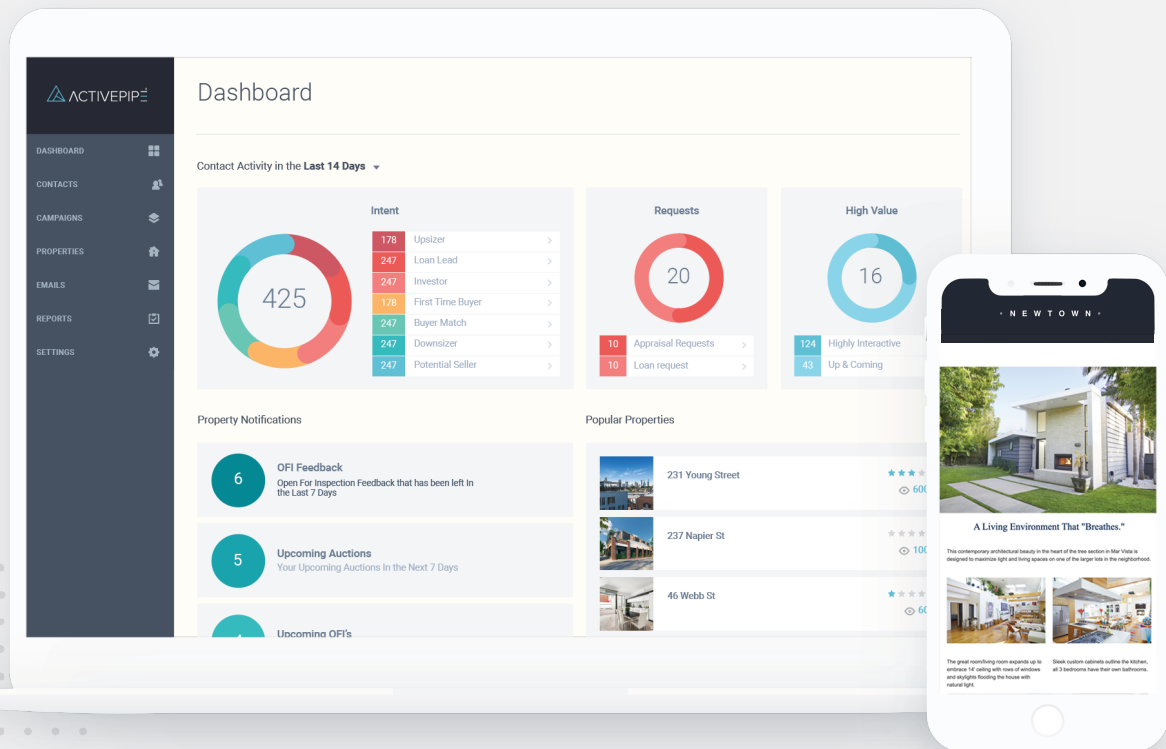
ACTIVEPIPE

DASHBOARD
CONTACTS
CAMPAIGNS
PROPERTIES
EMAILS
REPORTS
SETTINGS

Dashboard

Contact Activity in the Last 14 Days

Intent

425

| 178 | Upsizer |
|---|---|
| 247 | Loan Lead |
| 247 | Investor |
| 178 | First Time Buyer |
| 247 | Buyer Match |
| 247 | Downsizer |
| 247 | Potential Seller |

Requests

20

| 10 | Appraisal Requests |
|---|---|
| 10 | Loan request |

High Value

16

| 124 | Highly Interactive |
|---|---|
| 43 | Up & Coming |

Property Notifications

6
OFI Feedback
Open For Inspection Feedback that has been left In the Last 7 Days

5
Upcoming Auctions
Your Upcoming Auctions In the Next 7 Days

Upcoming OFI's

Popular Properties

231 Young Street
600

237 Napier St
100

46 Webb St
60

N E W T O W N

A Living Environment That "Breathes."

This contemporary architectural beauty in the heart of the tree section in Mar Vista is designed to maximize light and living spaces on one of the larger lots in the neighborhood.

The great room/living room expands up to embrace 14' ceiling with rows of windows and skylights flooding the house with natural light.

Sleek custom cabinets outline the kitchen, all 3 bedrooms have their own bathrooms.